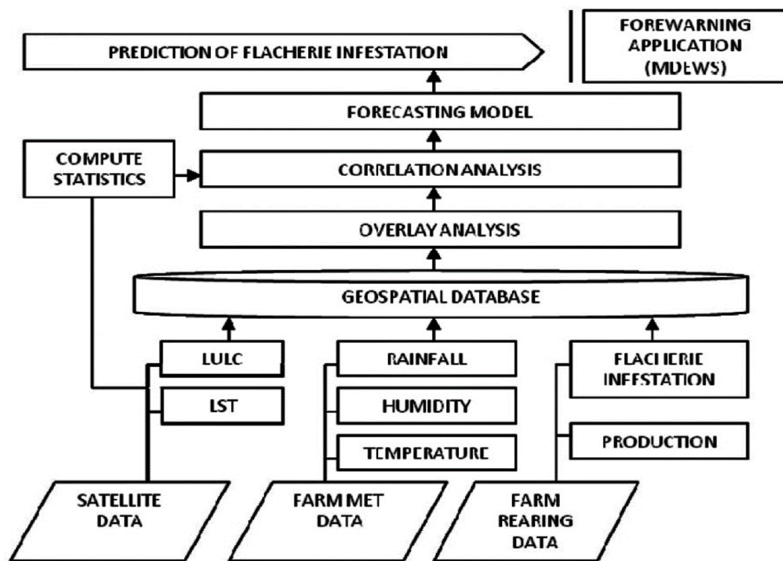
PREDICTION OF FLACHERIE INFESTATION

FOREWARNING APPLICATION (MDEWS)

FORECASTING MODEL

COMPUTE STATISTICS

CORRELATION ANALYSIS

OVERLAY ANALYSIS

GEOSPATIAL DATABASE

LULC

LST

RAINFALL

HUMIDITY

TEMPERATURE

FLACHERIE INFESTATION

PRODUCTION

SATELLITE DATA

FARM MET DATA

FARM REARING DATA